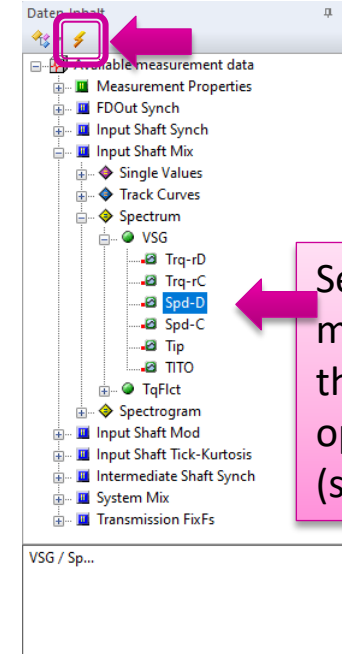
Daten-Inhalt

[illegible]vailable measurement data
Measurement Properties
FDOut Synch
Input Shaft Synch
Input Shaft Mix
Single Values
Track Curves
Spectrum
VSG
Trq-rD
Trq-rC
Spd-D
Spd-C
Tip
TITO
TqFlct
Spectrogram
Input Shaft Mod
Input Shaft Tick-Kurtosis
Intermediate Shaft Synch
System Mix
Transmission FixFs

VSG / Sp...

Se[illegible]
m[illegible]
th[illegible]
op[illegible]
(s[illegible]